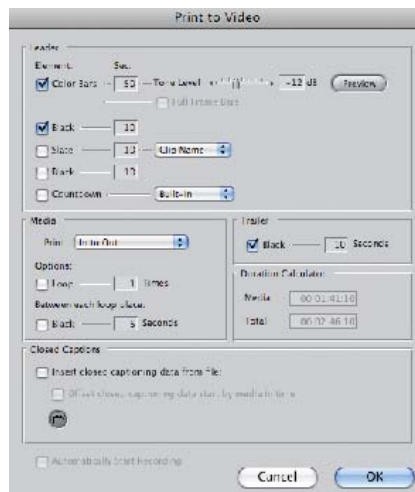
Print to Video

Leader

Element: Sec:

Color Bars — 30 — Tone Level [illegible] -12 dB Preview

Full Frame Bars

Black — 10

Slate — 10 — Clip Name

Black — 10

Countdown — Built-in

Media

Print: In to Out

Options:

Loop — 1 Times

Between each loop place:

Black — 5 Seconds

Trailer

Black — 10 Seconds

Duration Calculator

Media 00:01:41:16

Total 00:02:46:16

Closed Captions

Insert closed captioning data from file:

Offset closed captioning data start by media in time

Automatically Start Recording

Cancel OK